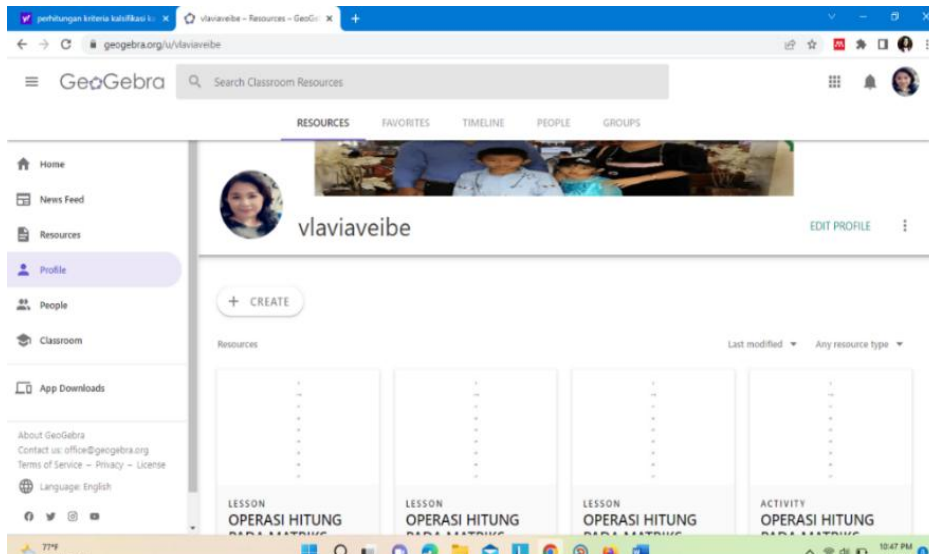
perhitungan kriteria kalsifikasi ke ×
vlaviaveibe – Resources – GeoGe ×
+

geogebra.org/u/vlaviaveibe

GeoGebra
Search Classroom Resources

RESOURCES FAVORITES TIMELINE PEOPLE GROUPS

Home
News Feed
Resources
Profile
People
Classroom
App Downloads

About GeoGebra
Contact us: office@geogebra.org
Terms of Service – Privacy – License
Language: English

vlaviaveibe
EDIT PROFILE

+ CREATE

Resources
Last modified
Any resource type

LESSON
OPERASI HITUNG
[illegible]

LESSON
OPERASI HITUNG
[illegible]

LESSON
OPERASI HITUNG
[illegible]

ACTIVITY
OPERASI HITUNG
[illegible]

77°F
10:47 PM